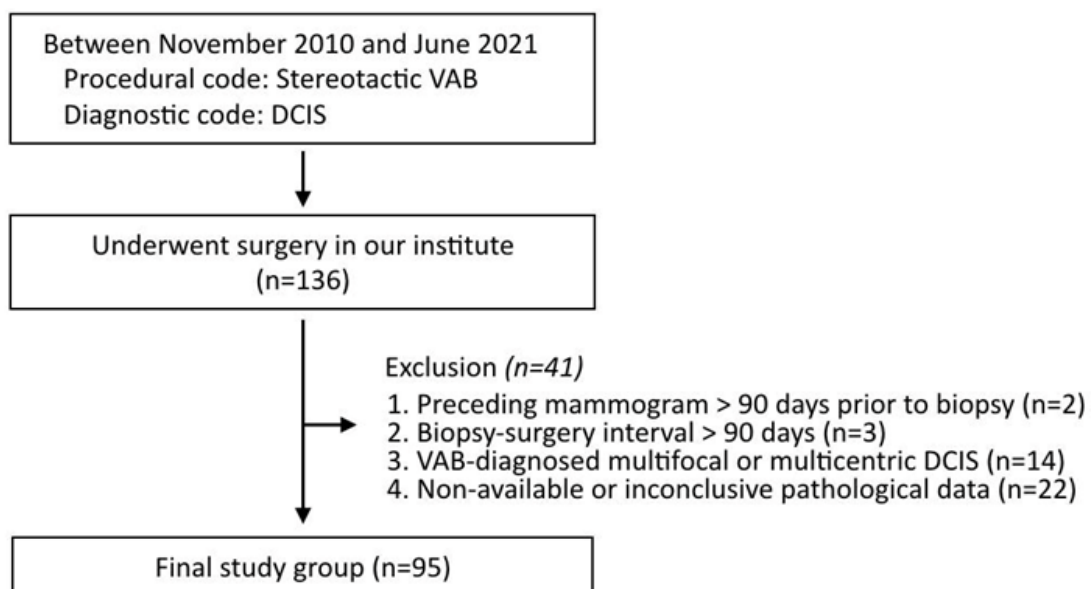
Between November 2010 and June 2021
Procedural code: Stereotactic VAB
Diagnostic code: DCIS

Underwent surgery in our institute
(n=136)

Exclusion *(n=41)*
1. Preceding mammogram > 90 days prior to biopsy (n=2)
2. Biopsy-surgery interval > 90 days (n=3)
3. VAB-diagnosed multifocal or multicentric DCIS (n=14)
4. Non-available or inconclusive pathological data (n=22)

Final study group (n=95)